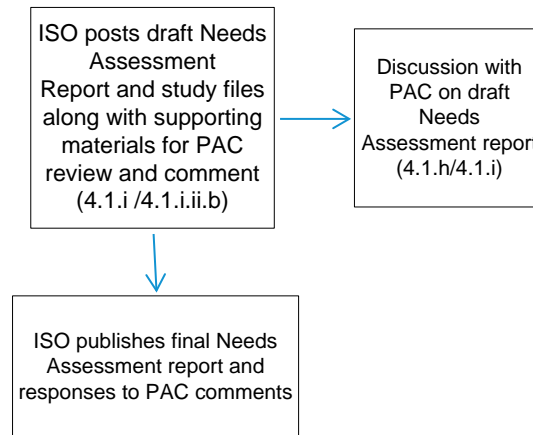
ISO posts draft Needs Assessment Report and study files along with supporting materials for PAC review and comment (4.1.i /4.1.i.ii.b)

Discussion with PAC on draft Needs Assessment repor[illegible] (4.1.h/4.1.i)

ISO publishes final Needs Assessment report and responses to PAC comments